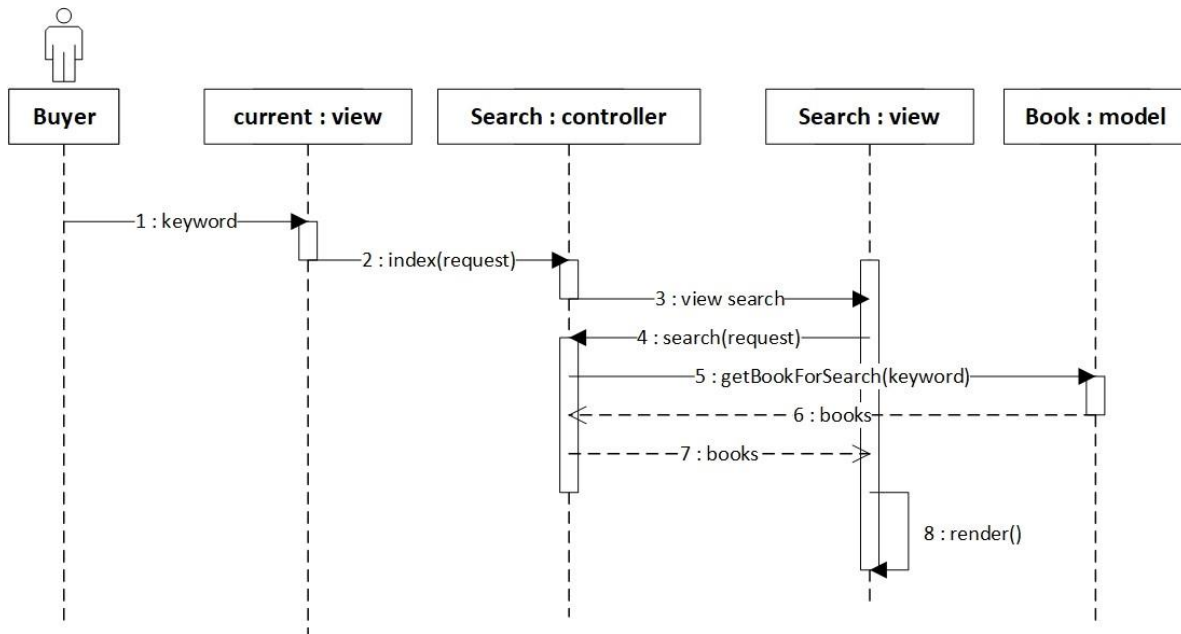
Buyer

current : view

Search : controller

Search : view

Book : model

1 : keyword

2 : index(request)

3 : view search

4 : search(request)

5 : getBookForSearch(keyword)

6 : books

7 : books

8 : render()